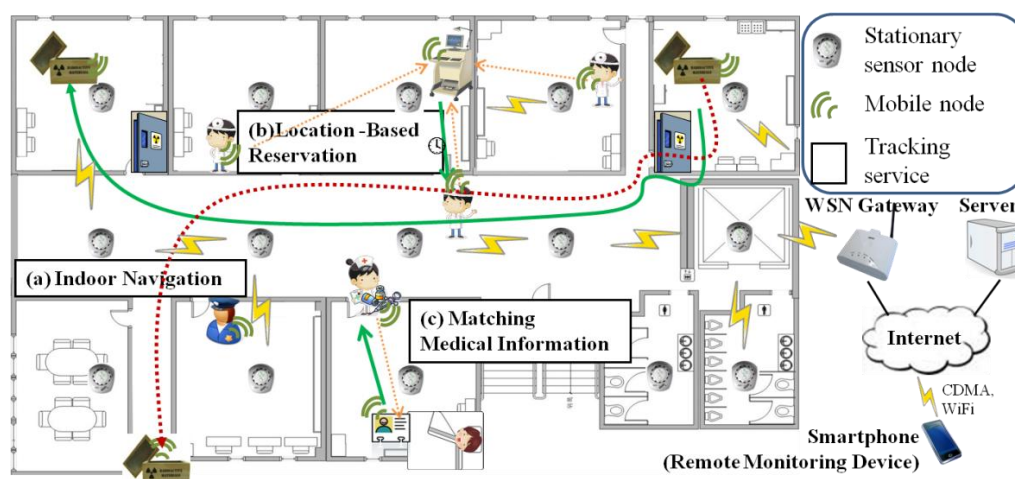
Stationary sensor node

Mobile node

Tracking service

(b) Location -Based Reservation

(a) Indoor Navigation

(c) Matching Medical Information

WSN Gateway

Server

Internet

CDMA, WiFi

Smartphone (Remote Monitoring Device)